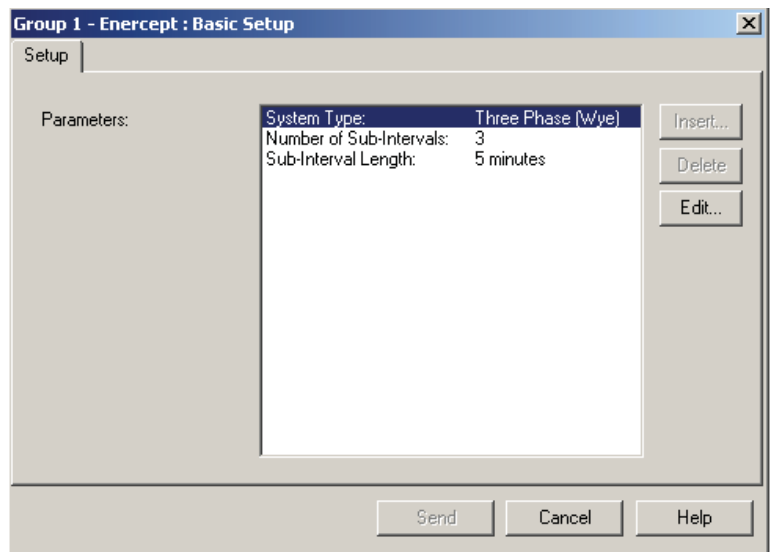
Group 1 - Enercept : Basic Setup

×

Setup

Parameters:

| | |
|---|---|
| System Type: | Three Phase (Wye) |
| Number of Sub-Intervals: | 3 |
| Sub-Interval Length: | 5 minutes |

Insert...

Delete

Edit...

Send

Cancel

Help